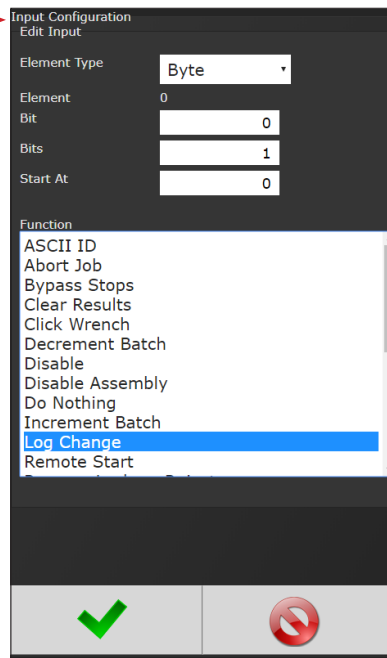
Input Configuration
Edit Input

Element Type
Byte

Element
0

Bit
0

Bits
1

Start At
0

Function
ASCII ID
Abort Job
Bypass Stops
Clear Results
Click Wrench
Decrement Batch
Disable
Disable Assembly
Do Nothing
Increment Batch
Log Change
Remote Start
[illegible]